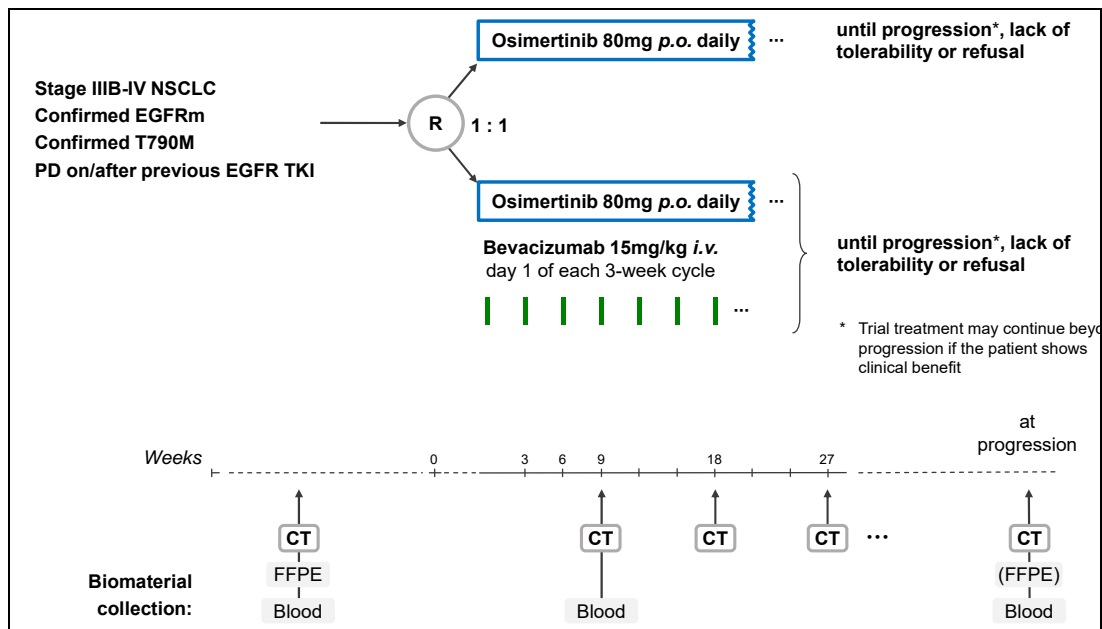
Stage IIIB-IV NSCLC
Confirmed EGFRm
Confirmed T790M
PD on/after previous EGFR TKI

R

1 : 1

Osimertinib 80mg *p.o.* daily ···

until progression*, lack of tolerability or refusal

Osimertinib 80mg *p.o.* daily ···

Bevacizumab 15mg/kg *i.v.*
day 1 of each 3-week cycle

···

until progression*, lack of tolerability or refusal

* Trial treatment may continue beyo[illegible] progression if the patient shows clinical benefit

*Weeks*

0

3

6

9

18

27

at progression

CT

CT

CT

CT

···

CT

Biomaterial collection:

FFPE

Blood

Blood

(FFPE)

Blood